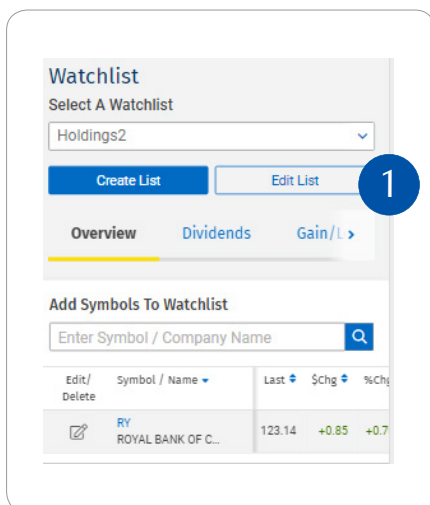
Watchlist
Select A Watchlist
Holdings2

Create List
Edit List
1

Overview
Dividends
Gain/L

Add Symbols To Watchlist
Enter Symbol / Company Name

| Edit/ Delete | Symbol / Name | Last | $Chg | %Chg |
|---|---|---|---|---|
| | RY ROYAL BANK OF C... | 123.14 | +0.85 | +0.7 |